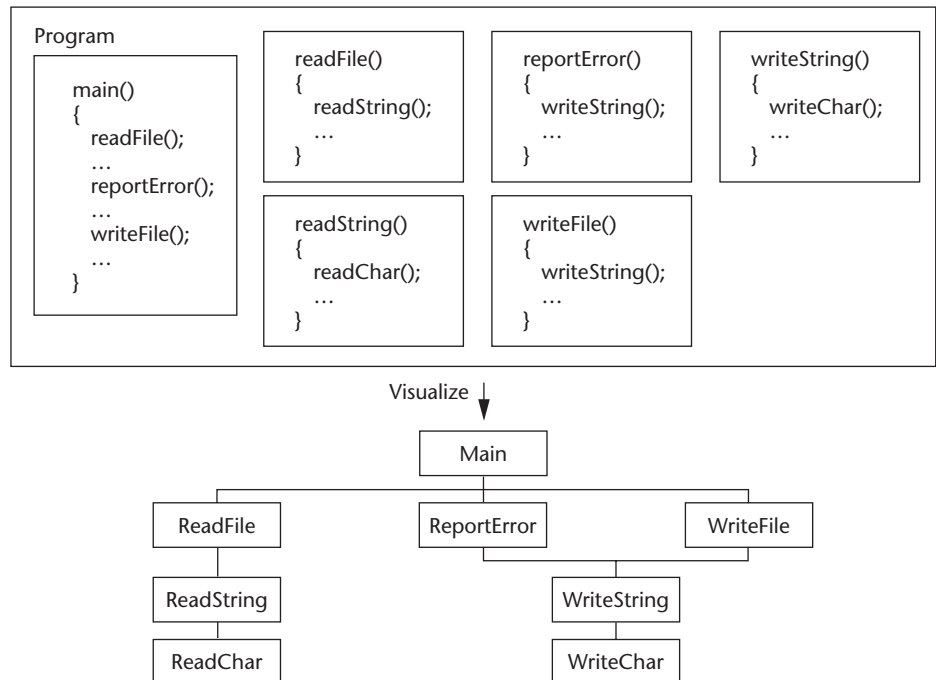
Program

main()
{
readFile();
…
reportError();
…
writeFile();
…
}

readFile()
{
readString();
…
}

readString()
{
readChar();
…
}

reportError()
{
writeString();
…
}

writeFile()
{
writeString();
…
}

writeString()
{
writeChar();
…
}

Visualize

Main

ReadFile

ReportError

WriteFile

ReadString

WriteString

ReadChar

WriteChar